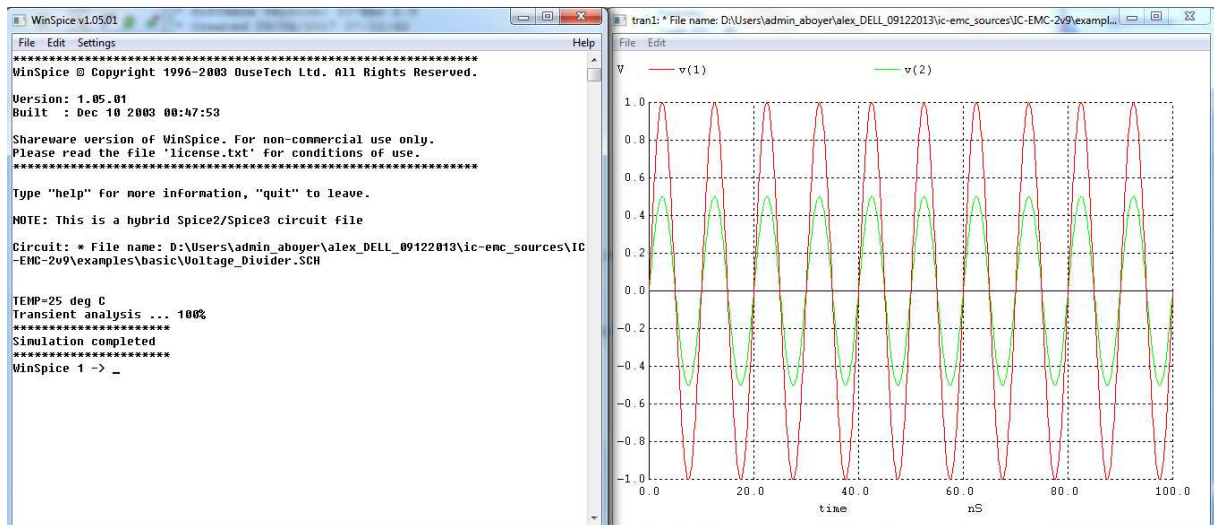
WinSpice v1.05.01

File Edit Settings Help

*************************************************************
WinSpice © Copyright 1996-2003 OuseTech Ltd. All Rights Reserved.

Version: 1.05.01
Built : Dec 10 2003 00:47:53

Shareware version of WinSpice. For non-commercial use only.
Please read the file 'license.txt' for conditions of use.
*************************************************************

Type "help" for more information, "quit" to leave.

NOTE: This is a hybrid Spice2/Spice3 circuit file

Circuit: * File name: D:\Users\admin_aboyer\alex_DELL_09122013\ic-emc_sources\IC-EMC-2v9\examples\basic\Voltage_Divider.SCH

TEMP=25 deg C
Transient analysis ... 100%
*********************
Simulation completed
*********************
WinSpice 1 -> _

tran1: * File name: D:\Users\admin_aboyer\alex_DELL_09122013\ic-emc_sources\IC-EMC-2v9\exampl...

File Edit

V — v(1) — v(2)

1.0
0.8
0.6
0.4
0.2
0.0
-0.2
-0.4
-0.6
-0.8
-1.0

0.0 20.0 40.0 60.0 80.0 100.0
time nS